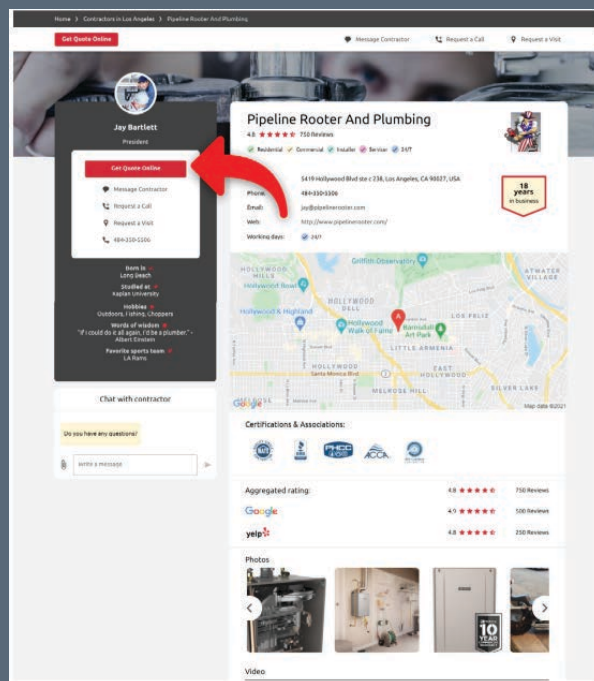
Home > Contractors in Los Angeles > Pipeline Rooter And Plumbing

Get Quote Online

Message Contractor

Request a Call

Request a Visit

Jay Bartlett

President

Get Quote Online

Message Contractor

Request a Call

Request a Visit

484-330-3306

Born in
Long Beach

Studied at
Kaplan University

Hobbies
Outdoors, Fishing, Choppers

Words of wisdom
"If I could do it all again, I'd be a plumber." - Albert Einstein

Favorite sports team
LA Rams

Chat with contractor

Do you have any questions?

Write a message

Pipeline Rooter And Plumbing

4.8 ★★★★★ 750 Reviews

Residential Commercial Installer Service 24/7

Address: 5419 Hollywood Blvd ste c 238, Los Angeles, CA 90027, USA

Phone: 484-330-3306

Email: jay@pipelinerooter.com

Web: http://www.pipelinerooter.com/

Working days: 24/7

18 years in business

Griffith Observatory

HOLLYWOOD HILLS

Hollywood Bowl

HOLLYWOOD DELL

Hollywood & Highland

Hollywood Walk of Fame

Barnsdall Art Park

LOS FELIZ

ATWATER VILLAGE

LITTLE ARMENIA

HOLLYWOOD

EAST HOLLYWOOD

SILVER LAKE

MELROSE HILL

Santa Monica Blvd

Google

Map data ©2021

Certifications & Associations:

PHCC

ACCA

Aggregated rating:

4.8 ★★★★★ 750 Reviews

Google

4.9 ★★★★★ 500 Reviews

yelp

4.8 ★★★★★ 250 Reviews

Photos

10 YEAR

Video